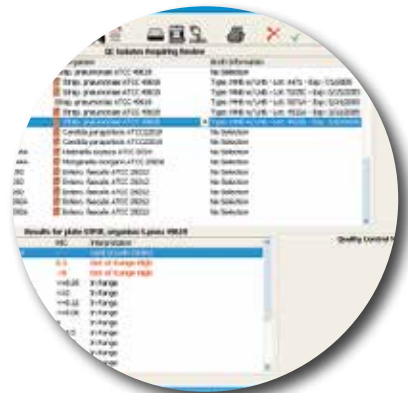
QC Isolates Requiring Review

| Organism | Broth Information |
|---|---|
| Strep. pneumoniae ATCC 49619 | No Selection |
| Strep. pneumoniae ATCC 49619 | Type: MHB w/LHB - Lot: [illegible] - Exp: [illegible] |
| Strep. pneumoniae ATCC 49619 | Type: MHB w/LHB - Lot: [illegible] - Exp: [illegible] |
| Strep. pneumoniae ATCC 49619 | Type: MHB w/LHB - Lot: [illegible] - Exp: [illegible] |
| Strep. pneumoniae ATCC 49619 | Type: MHB w/LHB - Lot: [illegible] - Exp: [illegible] |
| Strep. pneumoniae ATCC 49619 | Type: MHB w/LHB - Lot: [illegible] - Exp: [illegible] |
| Candida parapsilosis ATCC22019 | No Selection |
| Candida parapsilosis ATCC22019 | No Selection |
| Klebsiella oxytoca ATCC 0054 | No Selection |
| Morganella morganii ATCC 25830 | No Selection |
| Entero. faecalis ATCC 29212 | No Selection |
| Entero. faecalis ATCC 29212 | No Selection |
| Entero. faecalis ATCC 29212 | No Selection |
| Entero. faecalis ATCC 29212 | No Selection |

Results for plate STP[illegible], organism: S.pneu 49619

| MIC | Interpretation |
|---|---|
| | Out of Range Low |
| 0.5 | Out of Range High |
| >8 | Out of Range High |
| <=0.25 | In Range |
| <=32 | In Range |
| <=0.12 | In Range |
| <=0.06 | In Range |
| 4 | In Range |
| | In Range |
| | In Range |
| | In Range |
| | In Range |
| | In Range |

Quality Control